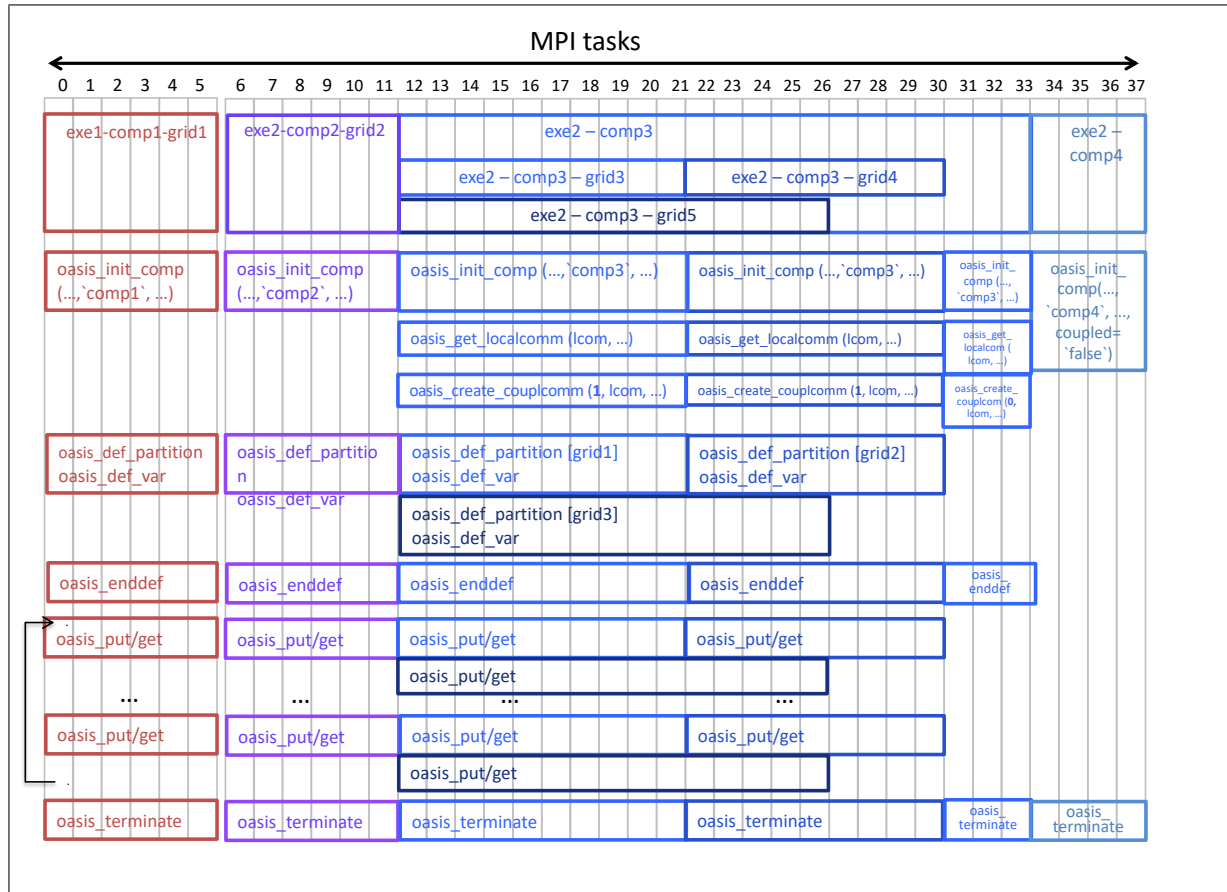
MPI tasks

0 1 2 3 4 5 6 7 8 9 10 11 12 13 14 15 16 17 18 19 20 21 22 23 24 25 26 27 28 29 30 31 32 33 34 35 36 37

exe1-comp1-grid1

exe2-comp2-grid2

exe2 – comp3

exe2 – comp4

exe2 – comp3 – grid3

exe2 – comp3 – grid4

exe2 – comp3 – grid5

oasis_init_comp (...,`comp1`, ...)

oasis_init_comp (...,`comp2`, ...)

oasis_init_comp (...,`comp3`, ...)

oasis_init_comp (...,`comp3`, ...)

oasis_init_comp (..., `comp3`, ...)

oasis_init_comp(..., `comp4`, ..., coupled= `false`)

oasis_get_localcomm (lcom, ...)

oasis_get_localcomm (lcom, ...)

oasis_get_localcom ( lcom, ...)

oasis_create_couplcomm (**1**, lcom, ...)

oasis_create_couplcomm (**1**, lcom, ...)

oasis_create_couplcom (**0**, lcom, ...)

oasis_def_partition
oasis_def_var

oasis_def_partition
oasis_def_var

oasis_def_partition [grid1]
oasis_def_var

oasis_def_partition [grid2]
oasis_def_var

oasis_def_partition [grid3]
oasis_def_var

oasis_enddef

oasis_enddef

oasis_enddef

oasis_enddef

oasis_enddef

oasis_put/get

oasis_put/get

oasis_put/get

oasis_put/get

oasis_put/get

...

...

...

...

oasis_put/get

oasis_put/get

oasis_put/get

oasis_put/get

oasis_put/get

oasis_terminate

oasis_terminate

oasis_terminate

oasis_terminate

oasis_terminate

oasis_terminate